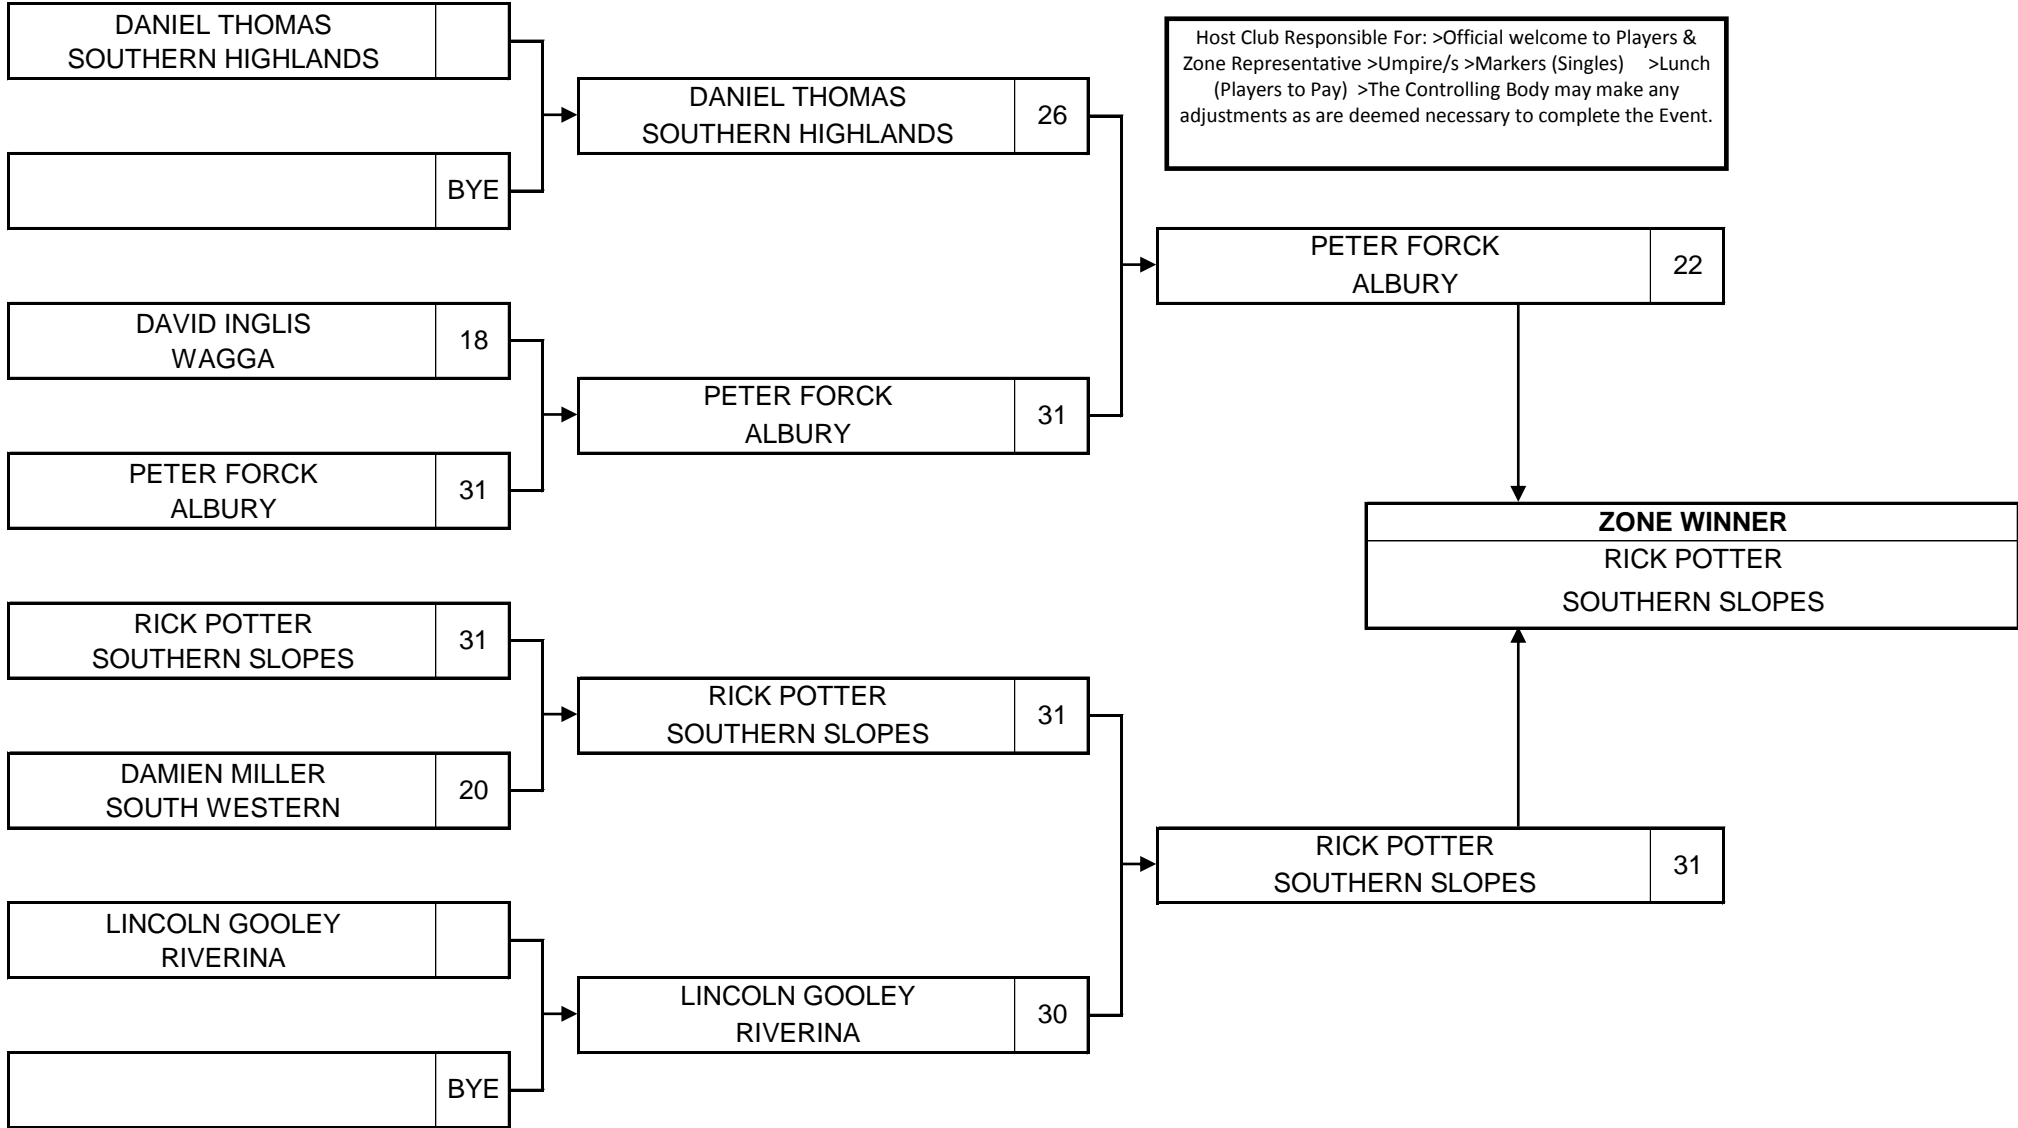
DANIEL THOMAS
SOUTHERN HIGHLANDS

BYE

DAVID INGLIS
WAGGA
18

PETER FORCK
ALBURY
31

RICK POTTER
SOUTHERN SLOPES
31

DAMIEN MILLER
SOUTH WESTERN
20

LINCOLN GOOLEY
RIVERINA

BYE

DANIEL THOMAS
SOUTHERN HIGHLANDS
26

PETER FORCK
ALBURY
31

RICK POTTER
SOUTHERN SLOPES
31

LINCOLN GOOLEY
RIVERINA
30

Host Club Responsible For: >Official welcome to Players & Zone Representative >Umpire/s >Markers (Singles) >Lunch (Players to Pay) >The Controlling Body may make any adjustments as are deemed necessary to complete the Event.

PETER FORCK
ALBURY
22

RICK POTTER
SOUTHERN SLOPES
31

**ZONE WINNER**
RICK POTTER
SOUTHERN SLOPES